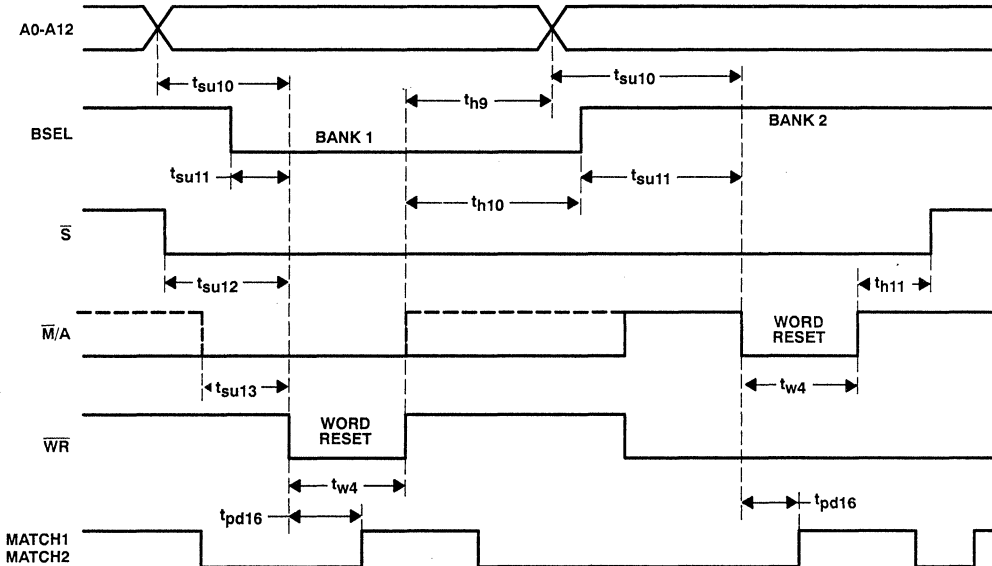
A0-A12

$t_{su10}$

$t_{h9}$

$t_{su10}$

BSEL

BANK 1

BANK 2

$t_{su11}$

$t_{su11}$

$t_{h10}$

$\overline{S}$

$t_{su12}$

$t_{h11}$

$\overline{M}/A$

WORD RESET

$t_{su13}$

$t_{w4}$

$\overline{WR}$

WORD RESET

$t_{w4}$

$t_{pd16}$

$t_{pd16}$

MATCH1
MATCH2